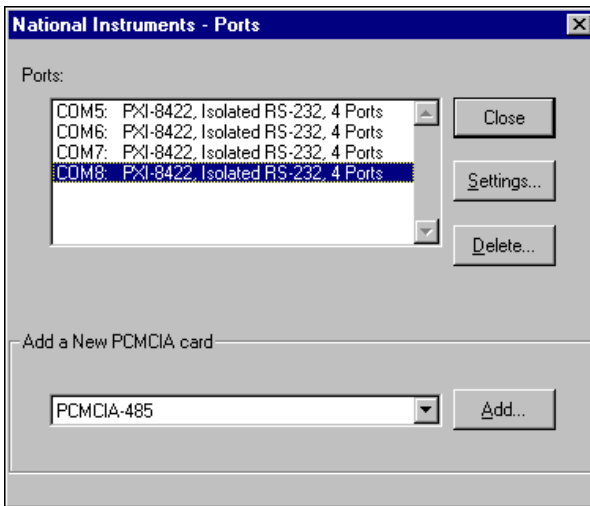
National Instruments - Ports

Ports:

COM5: PXI-8422, Isolated RS-232, 4 Ports
COM6: PXI-8422, Isolated RS-232, 4 Ports
COM7: PXI-8422, Isolated RS-232, 4 Ports
COM8: PXI-8422, Isolated RS-232, 4 Ports

Close

Settings...

Delete...

Add a New PCMCIA card

PCMCIA-485

Add...